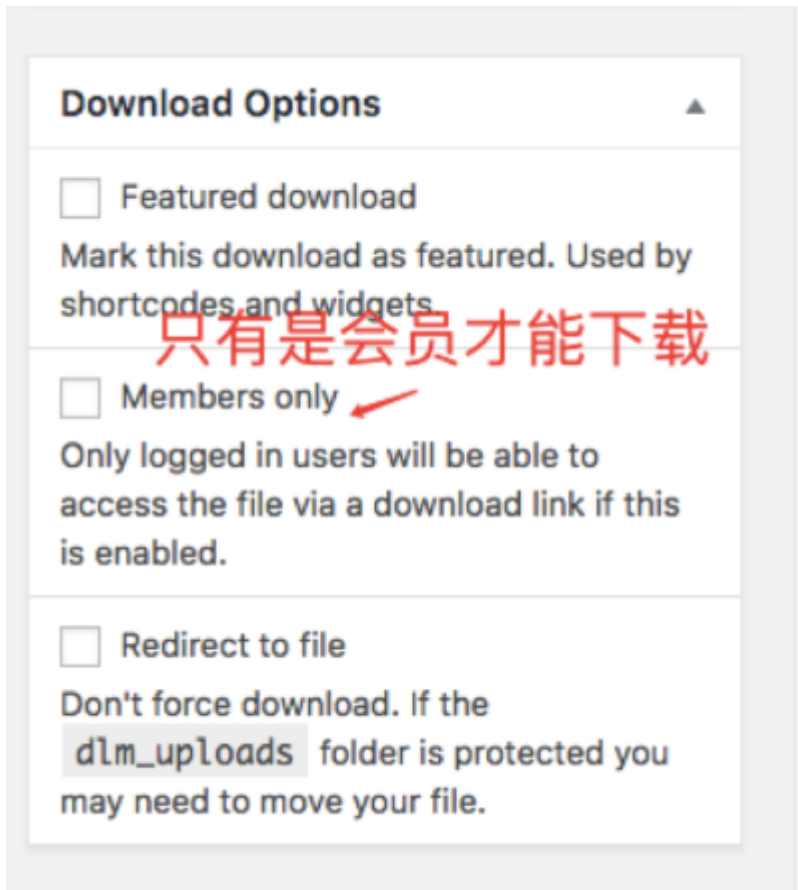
Download Options

Featured download

Mark this download as featured. Used by shortcodes and widgets.

只有是会员才能下载

Members only

Only logged in users will be able to access the file via a download link if this is enabled.

Redirect to file

Don't force download. If the dlm_uploads folder is protected you may need to move your file.